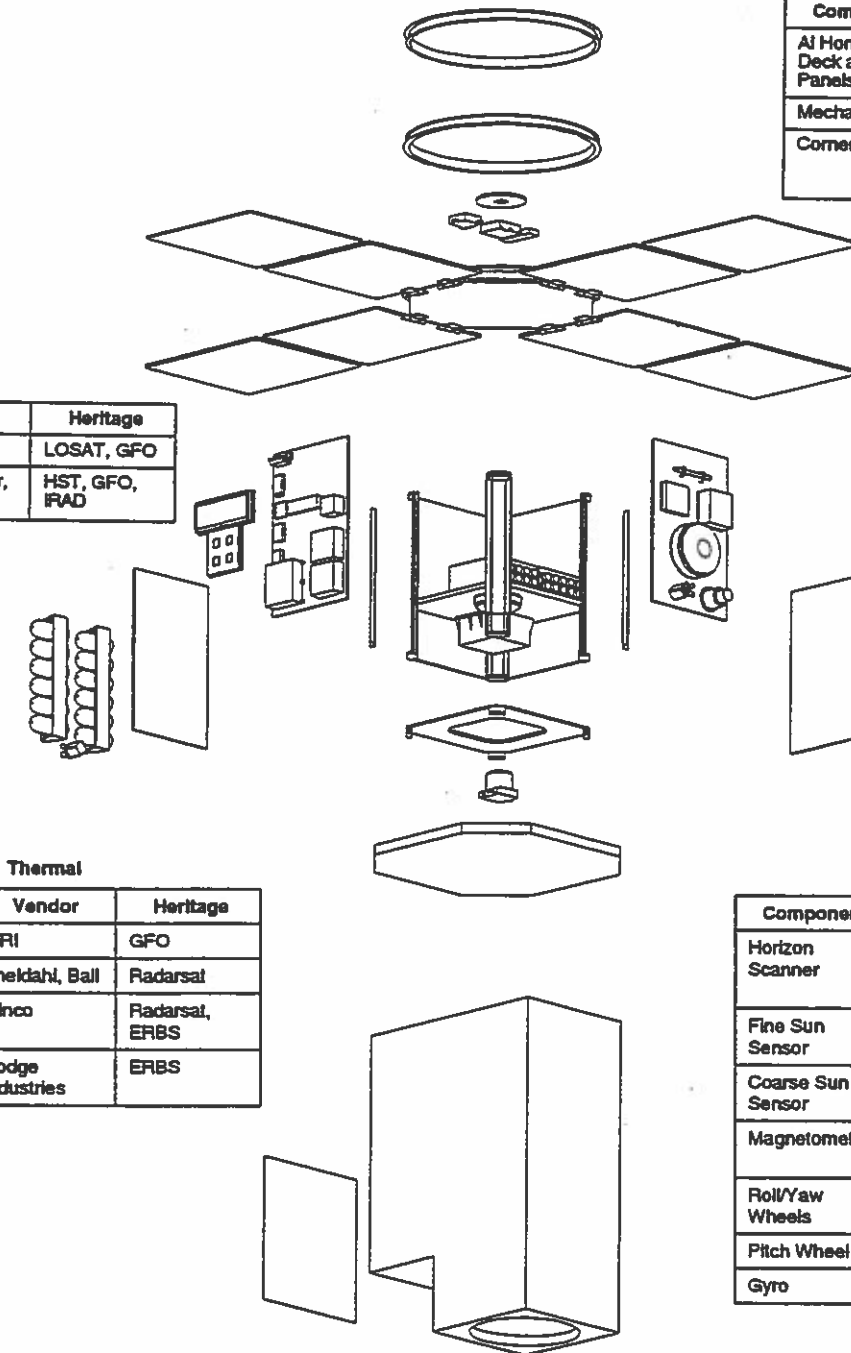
| Com |
|---|
| Al Hon Deck a Panels |
| Mecha |
| Cornei |

| | Heritage |
|---|---|
| | LOSAT, GFO |
| r, | HST, GFO, IRAD |

Thermal

| Vendor | Heritage |
|---|---|
| RI | GFO |
| heldahl, Ball | Radarsat |
| inco | Radarsat, ERBS |
| odge dustries | ERBS |

| Compone |
|---|
| Horizon Scanner |
| Fine Sun Sensor |
| Coarse Sun Sensor |
| Magnetomet |
| Roll/Yaw Wheels |
| Pitch Wheel |
| Gyro |